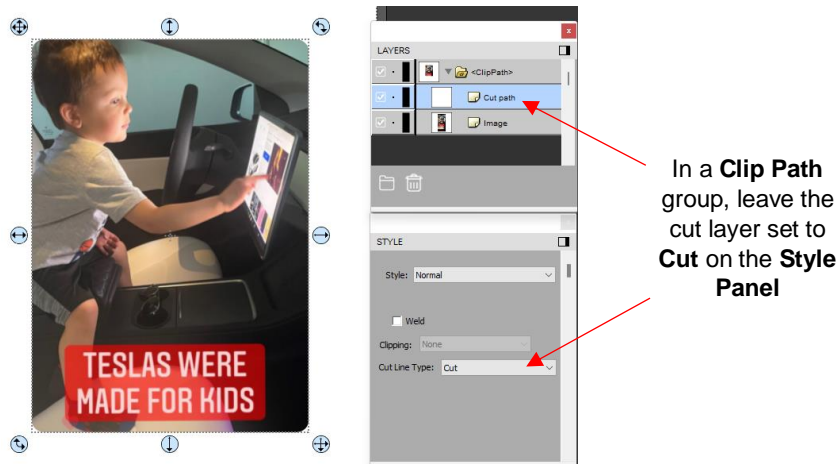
TESLAS WERE MADE FOR KIDS

x

LAYERS

<ClipPath>

Cut path

Image

STYLE

Style: Normal

Weld

Clipping: None

Cut Line Type: Cut

In a **Clip Path** group, leave the cut layer set to **Cut** on the **Style Panel**